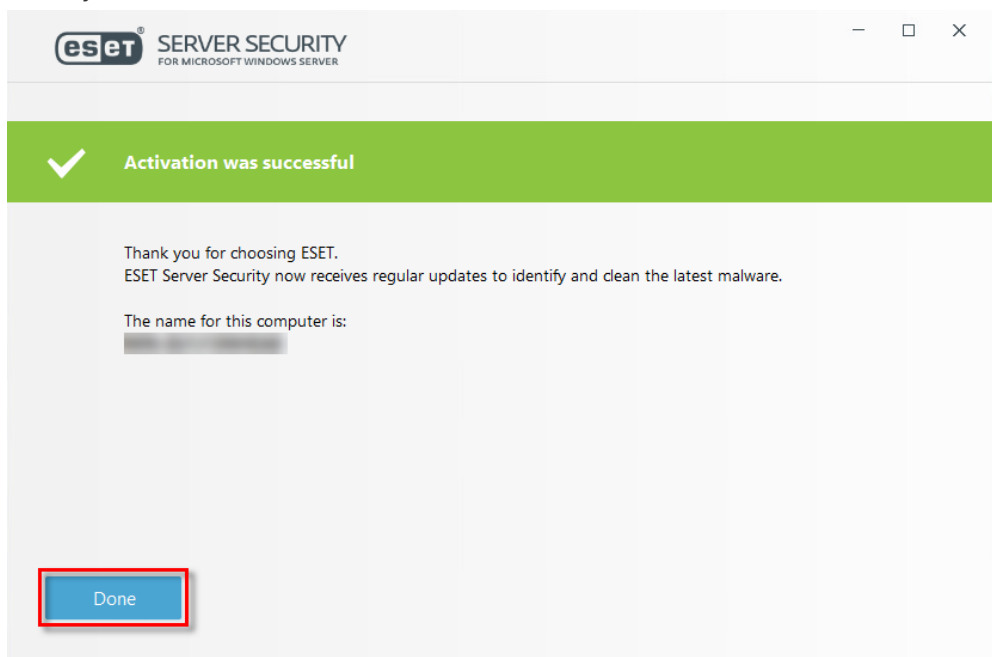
eset® SERVER SECURITY
FOR MICROSOFT WINDOWS SERVER

Activation was successful

Thank you for choosing ESET.
ESET Server Security now receives regular updates to identify and clean the latest malware.

The name for this computer is:
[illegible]

Done